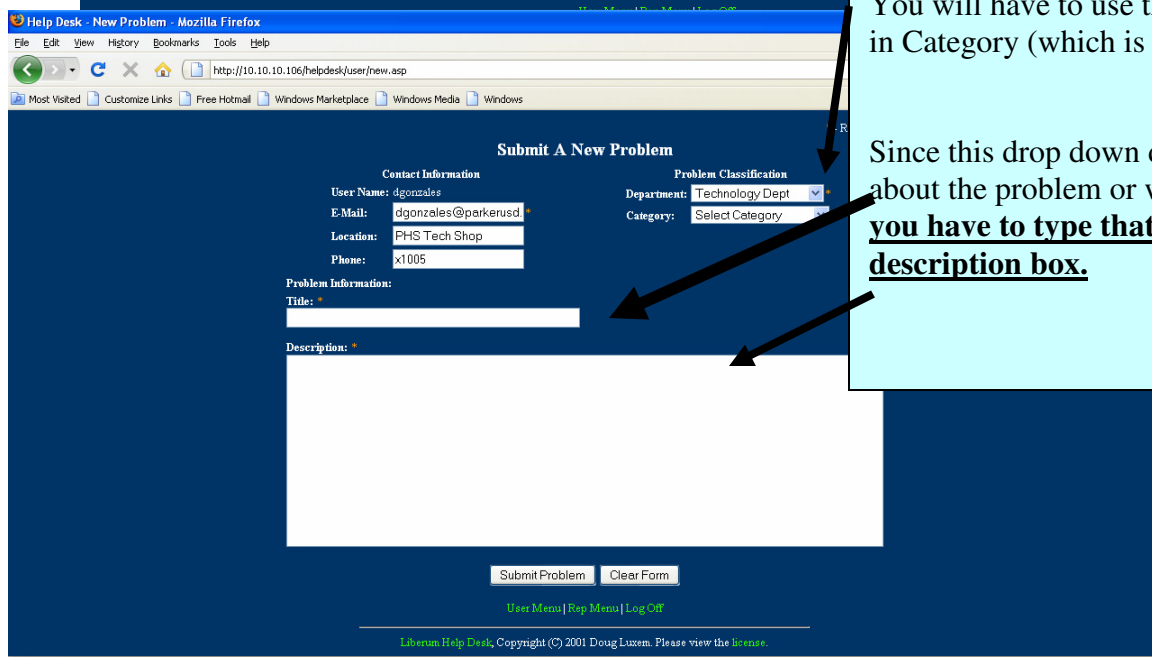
Help Desk - New Problem - Mozilla Firefox

File Edit View History Bookmarks Tools Help

http://10.10.10.106/helpdesk/user/new.asp

Most Visited Customize Links Free Hotmail Windows Marketplace Windows Media Windows

Submit A New Problem

Contact Information

User Name: dgonzales

E-Mail: dgonzales@parkerusd. *

Location: PHS Tech Shop

Phone: x1005

Problem Classification

Department: Technology Dept *

Category: Select Category

Problem Information:

Title: *

Description: *

Submit Problem Clear Form

User Menu | Rep Menu | Log Off

Liberum Help Desk, Copyright (C) 2001 Doug Luxem. Please view the license.

You will have to use t
in Category (which is

Since this drop down
about the problem or
**you have to type that**
**description box.**